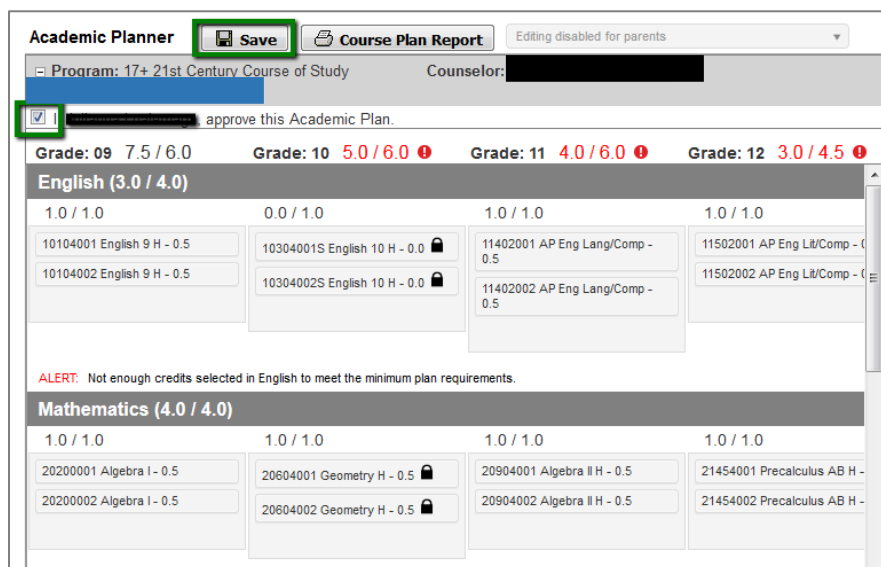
Academic Planner Save Course Plan Report Editing disabled for parents

⊟ Program: 17+ 21st Century Course of Study Counselor:

I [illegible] approve this Academic Plan.

Grade: 09 7.5 / 6.0 Grade: 10 5.0 / 6.0 Grade: 11 4.0 / 6.0 Grade: 12 3.0 / 4.5

English (3.0 / 4.0)

| 1.0 / 1.0 | 0.0 / 1.0 | 1.0 / 1.0 | 1.0 / 1.0 |
|---|---|---|---|
| 10104001 English 9 H - 0.5 | 10304001S English 10 H - 0.0 | 11402001 AP Eng Lang/Comp - 0.5 | 11502001 AP Eng Lit/Comp - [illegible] |
| 10104002 English 9 H - 0.5 | 10304002S English 10 H - 0.0 | 11402002 AP Eng Lang/Comp - 0.5 | 11502002 AP Eng Lit/Comp - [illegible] |

ALERT: Not enough credits selected in English to meet the minimum plan requirements.

Mathematics (4.0 / 4.0)

| 1.0 / 1.0 | 1.0 / 1.0 | 1.0 / 1.0 | 1.0 / 1.0 |
|---|---|---|---|
| 20200001 Algebra I - 0.5 | 20604001 Geometry H - 0.5 | 20904001 Algebra II H - 0.5 | 21454001 Precalculus AB H - |
| 20200002 Algebra I - 0.5 | 20604002 Geometry H - 0.5 | 20904002 Algebra II H - 0.5 | 21454002 Precalculus AB H - |